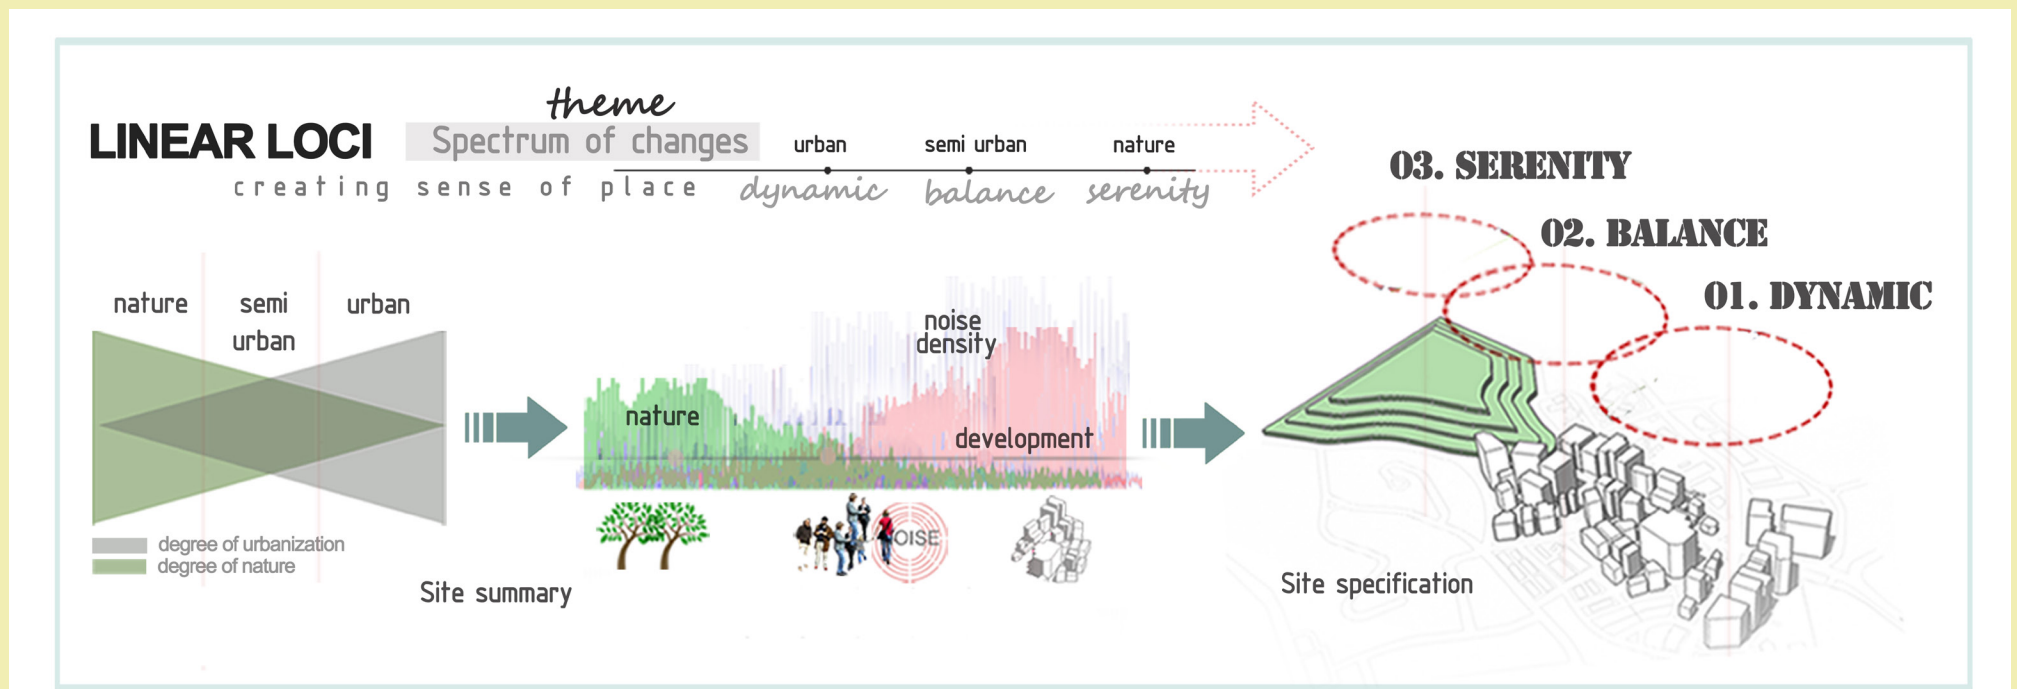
theme

LINEAR LOCI Spectrum of changes

creating sense of place

urban semi urban nature

dynamic balance serenity

03. SERENITY

02. BALANCE

01. DYNAMIC

nature semi urban urban

degree of urbanization
degree of nature

noise density

nature

development

OISE

Site summary

Site specification